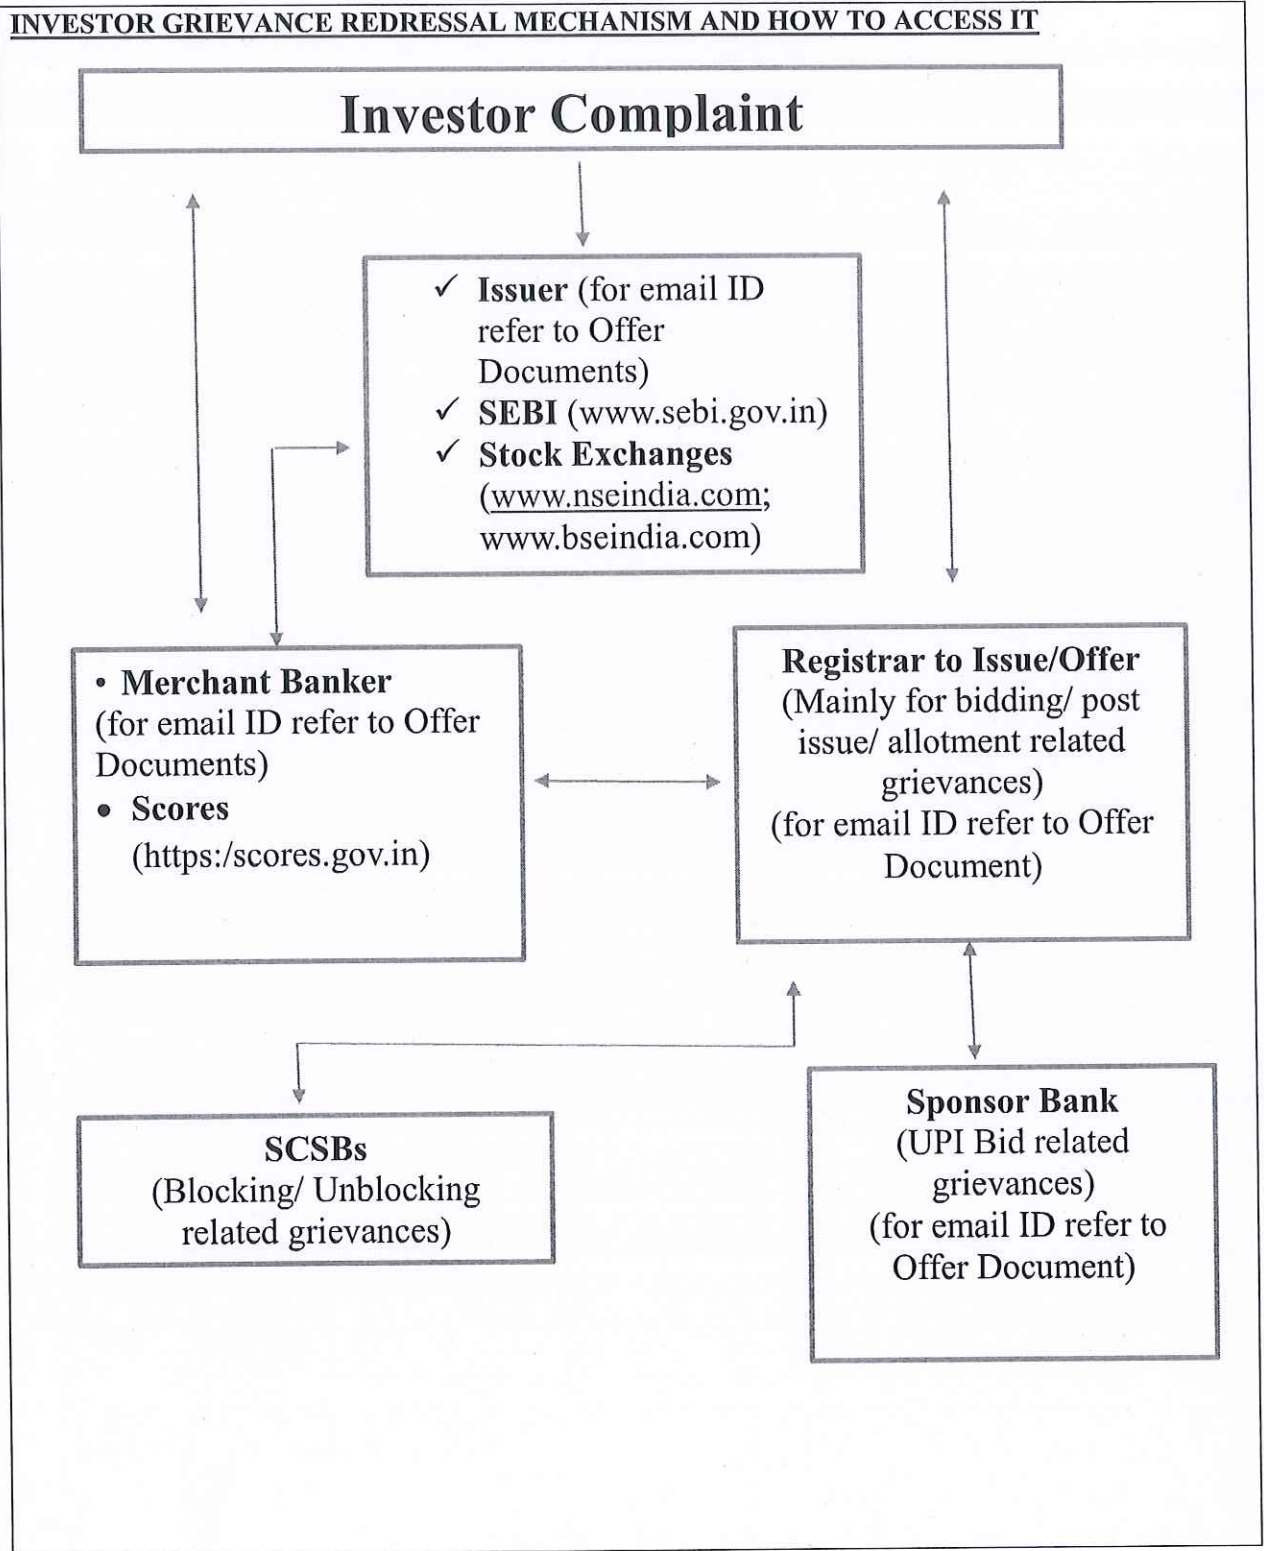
INVESTOR GRIEVANCE REDRESSAL MECHANISM AND HOW TO ACCESS IT

Investor Complaint

✓ Issuer (for email ID refer to Offer Documents)
✓ SEBI (www.sebi.gov.in)
✓ Stock Exchanges (www.nseindia.com; www.bseindia.com)

• Merchant Banker (for email ID refer to Offer Documents)
• Scores (https:/scores.gov.in)

Registrar to Issue/Offer
(Mainly for bidding/ post issue/ allotment related grievances)
(for email ID refer to Offer Document)

SCSBs
(Blocking/ Unblocking related grievances)

Sponsor Bank
(UPI Bid related grievances)
(for email ID refer to Offer Document)